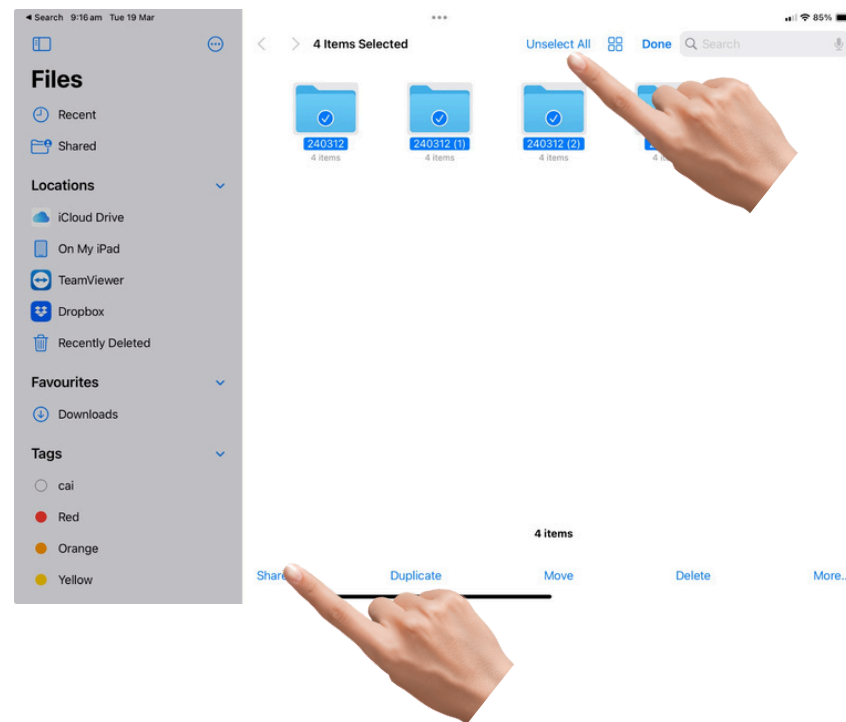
◂ Search 9:16 am Tue 19 Mar

85%

Files

Recent

Shared

Locations

iCloud Drive

On My iPad

TeamViewer

Dropbox

Recently Deleted

Favourites

Downloads

Tags

cai

Red

Orange

Yellow

4 Items Selected

Unselect All

Done

Search

240312
4 items

240312 (1)
4 items

240312 (2)
4 items

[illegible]
4 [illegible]

4 items

Share

Duplicate

Move

Delete

More...